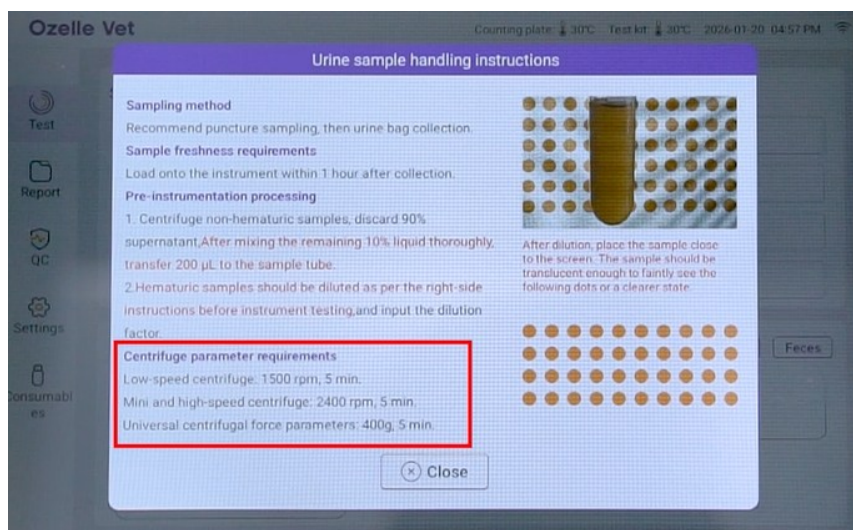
Ozelle Vet

Counting plate 30℃ Test kit 30℃ 2026-01-20 04:57 PM

Test

Report

QC

Settings

Consumables

Urine sample handling instructions

Sampling method

Recommend puncture sampling, then urine bag collection.

Sample freshness requirements

Load onto the instrument within 1 hour after collection.

Pre-instrumentation processing

1. Centrifuge non-hematuric samples, discard 90% supernatant,After mixing the remaining 10% liquid thoroughly, transfer 200 μL to the sample tube.

2.Hematuric samples should be diluted as per the right-side instructions before instrument testing,and input the dilution factor.

Centrifuge parameter requirements

Low-speed centrifuge: 1500 rpm, 5 min.

Mini and high-speed centrifuge: 2400 rpm, 5 min.

Universal centrifugal force parameters: 400g, 5 min.

After dilution, place the sample close to the screen. The sample should be translucent enough to faintly see the following dots or a clearer state.

Feces

Close